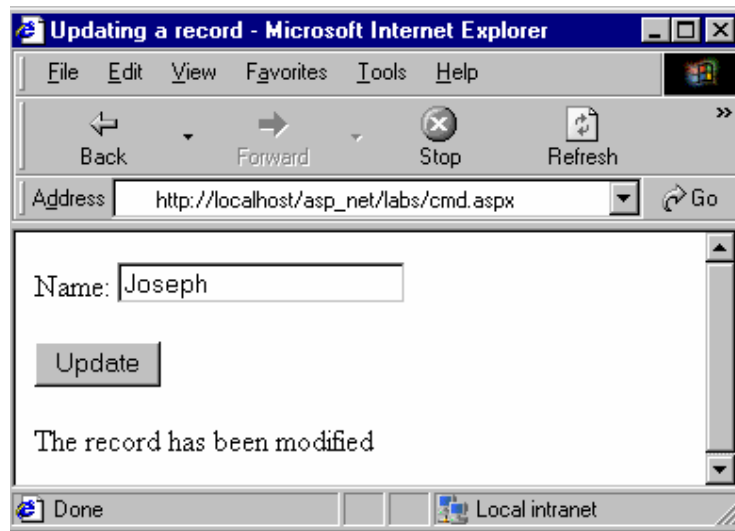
Updating a record - Microsoft Internet Explorer

File Edit View Favorites Tools Help

Back Forward Stop Refresh

Address http://localhost/asp_net/labs/cmd.aspx Go

Name: Joseph

Update

The record has been modified

Done Local intranet